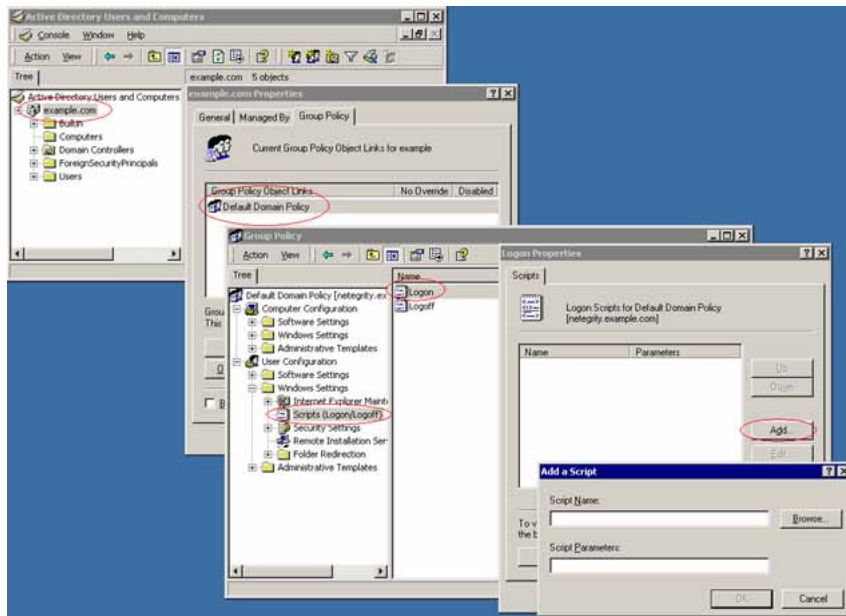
Active Directory Users and Computers

Console Window Help

Action View

Tree

example.com 5 objects

Active Directory Users and Computers
example.com
Builtin
Computers
Domain Controllers
ForeignSecurityPrincipals
Users

example.com Properties

General | Managed By | Group Policy

Current Group Policy Object Links for example

| Group Policy Object Links | No Override | Disabled |
|---|---|---|
| Default Domain Policy | | |

Group Policy

Action View

Tree

Default Domain Policy [netegrity.ex
Computer Configuration
Software Settings
Windows Settings
Administrative Templates
User Configuration
Software Settings
Windows Settings
Internet Explorer Maint
Scripts (Logon/Logoff)
Security Settings
Remote Installation Ser
Folder Redirection
Administrative Templates

Name
Logon
Logoff

Grou
This

O

B

Logon Properties

Scripts

Logon Scripts for Default Domain Policy
[netegrity.example.com]

| Name | Parameters |
|---|---|

Up

Down

Add...

Edit

To v
the b

Add a Script

Script Name:

Browse...

Script Parameters:

OK

Cancel